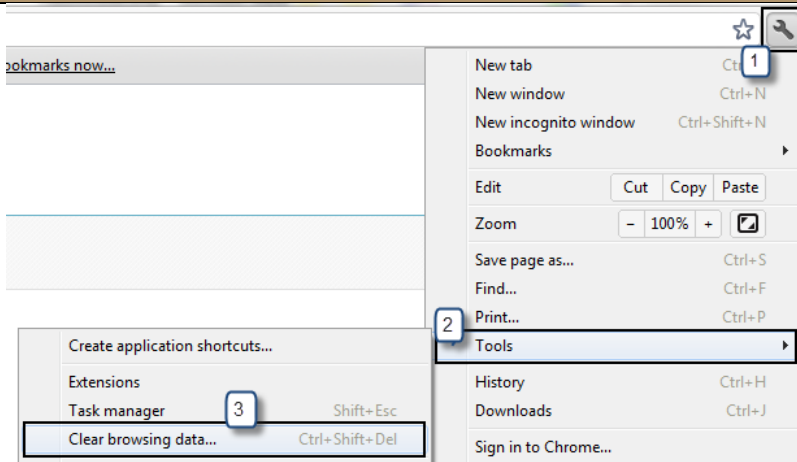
ookmarks now...

1

New tab Ctr
New window Ctrl+N
New incognito window Ctrl+Shift+N
Bookmarks

Edit Cut Copy Paste

Zoom – 100% +

Save page as... Ctrl+S
Find... Ctrl+F
Print... Ctrl+P

2

Tools

History Ctrl+H
Downloads Ctrl+J

Sign in to Chrome...

Create application shortcuts...

Extensions
Task manager Shift+Esc

3

Clear browsing data... Ctrl+Shift+Del